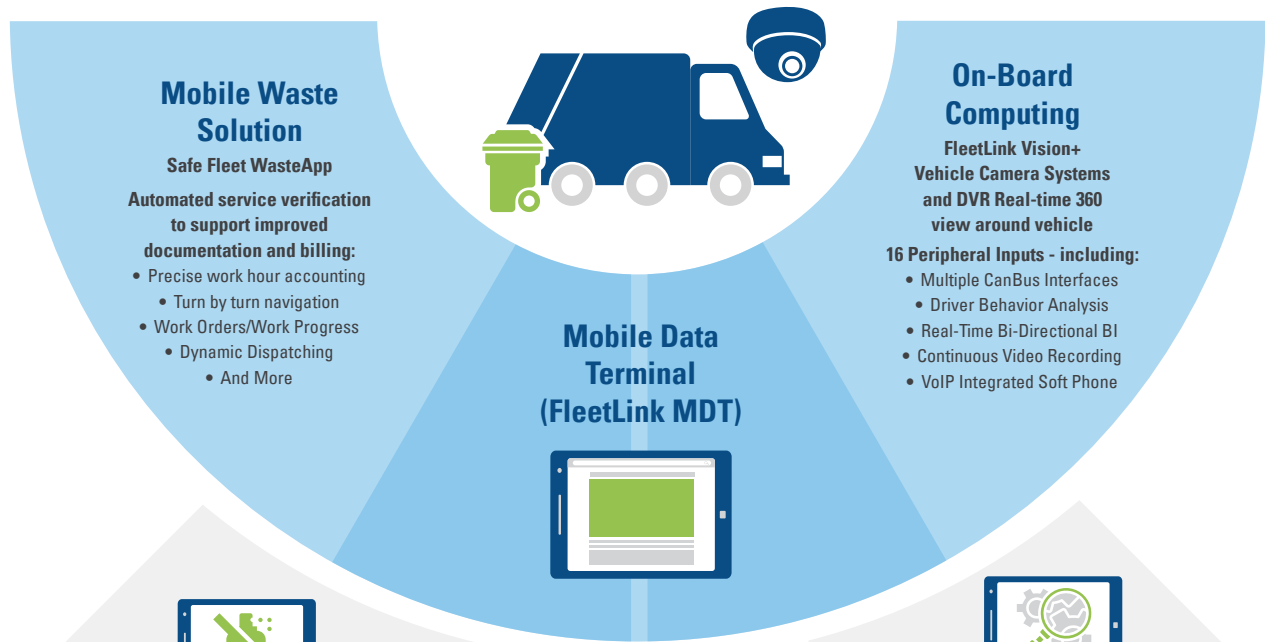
Mobile Waste Solution

Safe Fleet WasteApp

Automated service verification to support improved documentation and billing:

• Precise work hour accounting
• Turn by turn navigation
• Work Orders/Work Progress
• Dynamic Dispatching
• And More

Mobile Data Terminal (FleetLink MDT)

On-Board Computing

FleetLink Vision+ Vehicle Camera Systems and DVR Real-time 360 view around vehicle

16 Peripheral Inputs - including:

• Multiple CanBus Interfaces
• Driver Behavior Analysis
• Real-Time Bi-Directional BI
• Continuous Video Recording
• VoIP Integrated Soft Phone